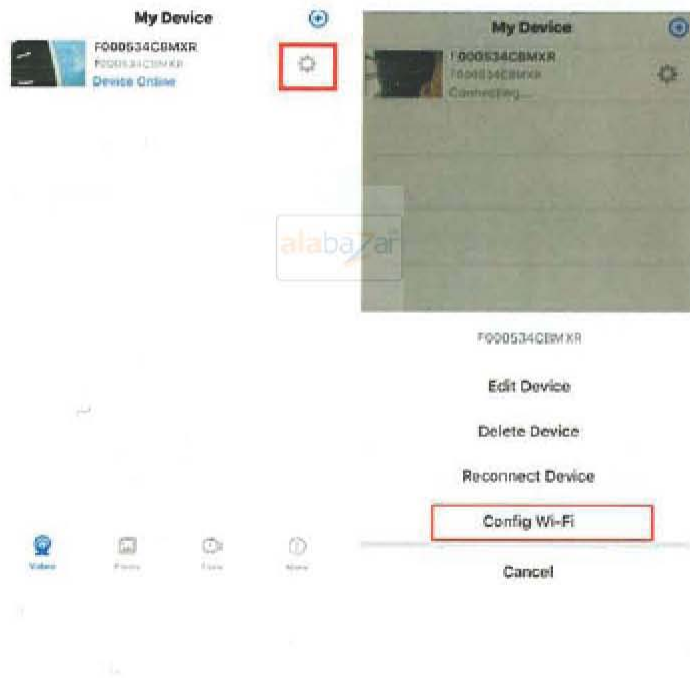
My Device

F000534CBMXR
F000534CBMXR
Device Online

Video
Photo
Time
More

My Device

F000534CBMXR
F000534CBMXR
Connecting...

alabazar

F000534CBMXR

Edit Device

Delete Device

Reconnect Device

Config Wi-Fi

Cancel